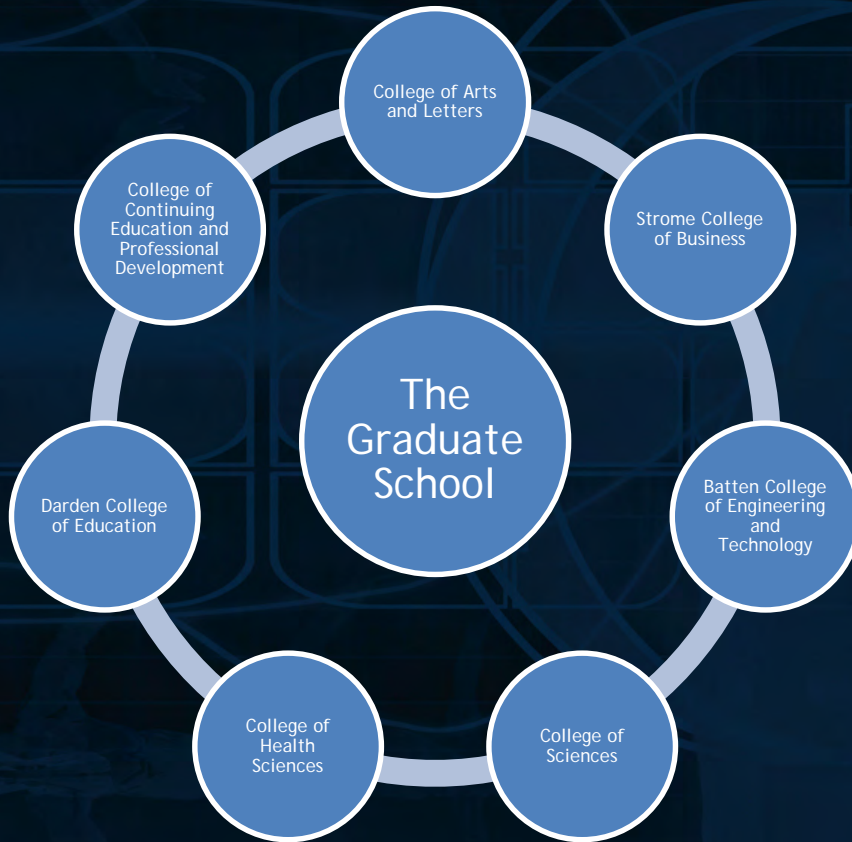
College of Arts and Letters

Strome College of Business

Batten College of Engineering and Technology

College of Sciences

College of Health Sciences

Darden College of Education

College of Continuing Education and Professional Development

The Graduate School